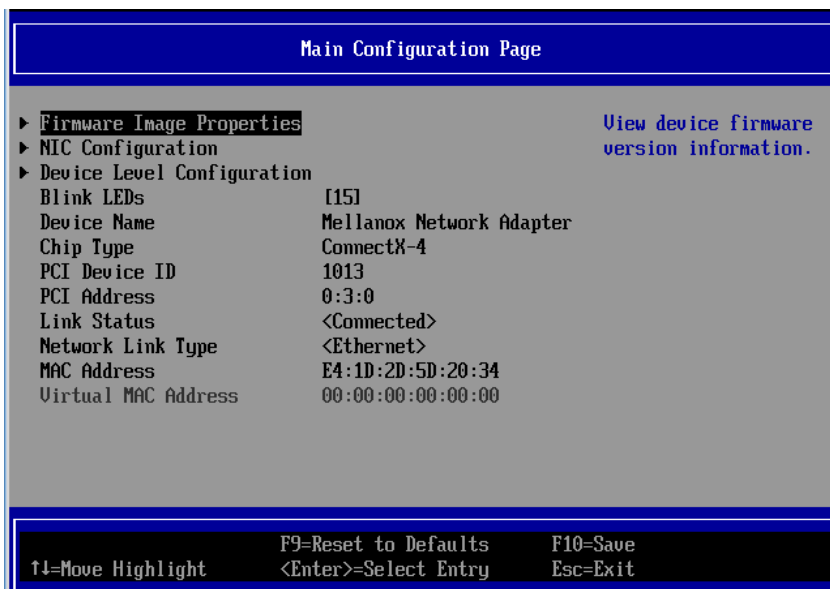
Main Configuration Page

▶ Firmware Image Properties
▶ NIC Configuration
▶ Device Level Configuration

| | |
|---|---|
| Blink LEDs | [15] |
| Device Name | Mellanox Network Adapter |
| Chip Type | ConnectX-4 |
| PCI Device ID | 1013 |
| PCI Address | 0:3:0 |
| Link Status | <Connected> |
| Network Link Type | <Ethernet> |
| MAC Address | E4:1D:2D:5D:20:34 |
| Virtual MAC Address | 00:00:00:00:00:00 |

View device firmware version information.

F9=Reset to Defaults F10=Save
↑↓=Move Highlight <Enter>=Select Entry Esc=Exit